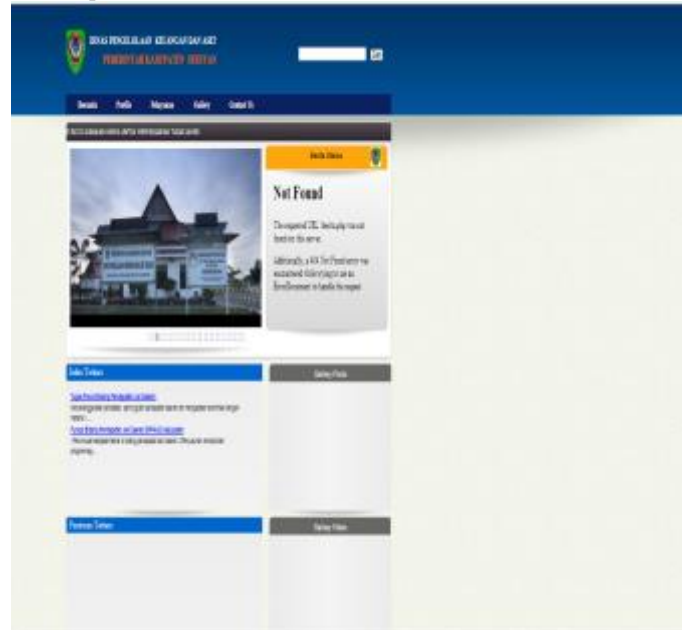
DINAS PENGELOLAAN KEUANGAN DAN ASET
PEMERINTAH KABUPATEN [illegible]

Beranda Profile Pelayanan Gallery Contact Us

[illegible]

Berita Utama

Not Found

The requested URL /media.php was not found on this server.

Additionally, a 404 Not Found error was encountered while trying to use an ErrorDocument to handle the request.

Berita Terbaru

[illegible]

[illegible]

Gallery Photo

Pengumuman Terbaru

Gallery Video